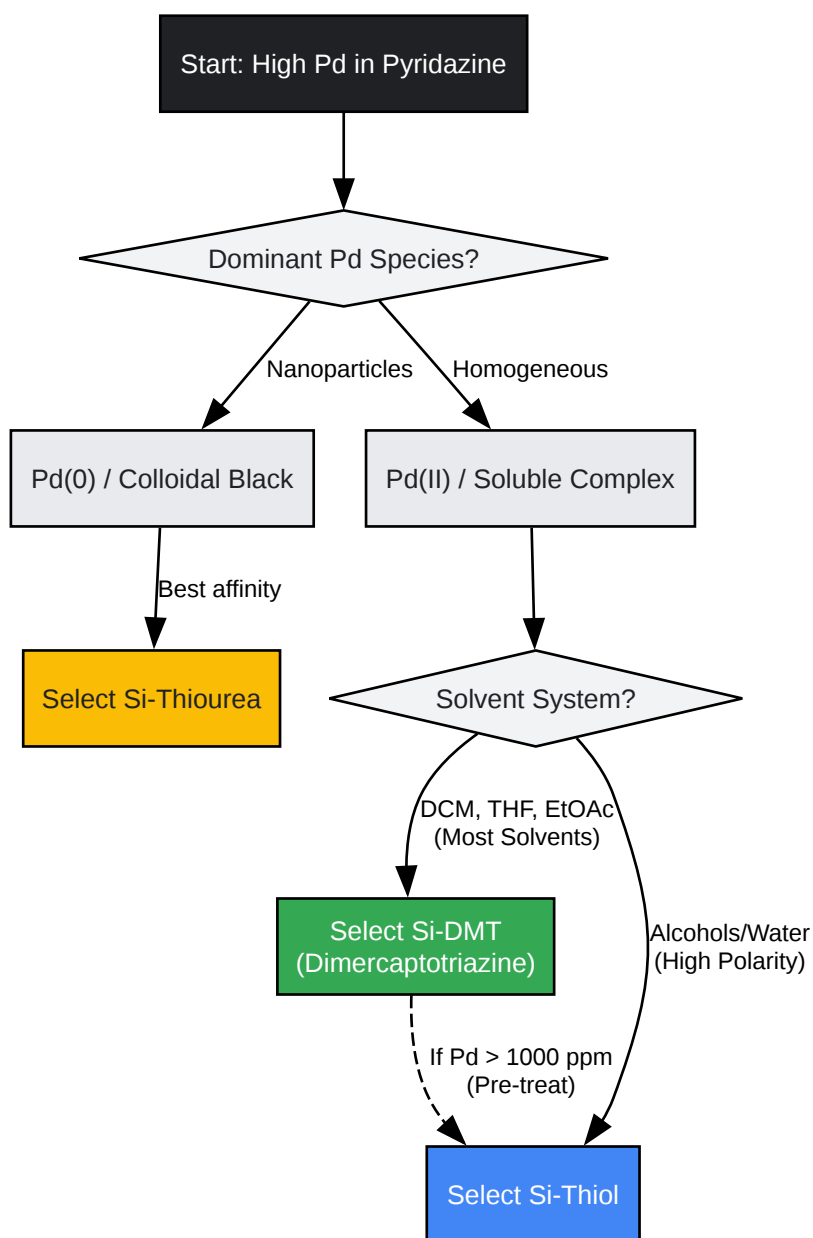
Start: High Pd in Pyridazine

Dominant Pd Species?

Nanoparticles

Homogeneous

Pd(0) / Colloidal Black

Pd(II) / Soluble Complex

Best affinity

Select Si-Thiourea

Solvent System?

DCM, THF, EtOAc
(Most Solvents)

Alcohols/Water
(High Polarity)

Select Si-DMT
(Dimercaptotriazine)

If Pd > 1000 ppm
(Pre-treat)

Select Si-Thiol